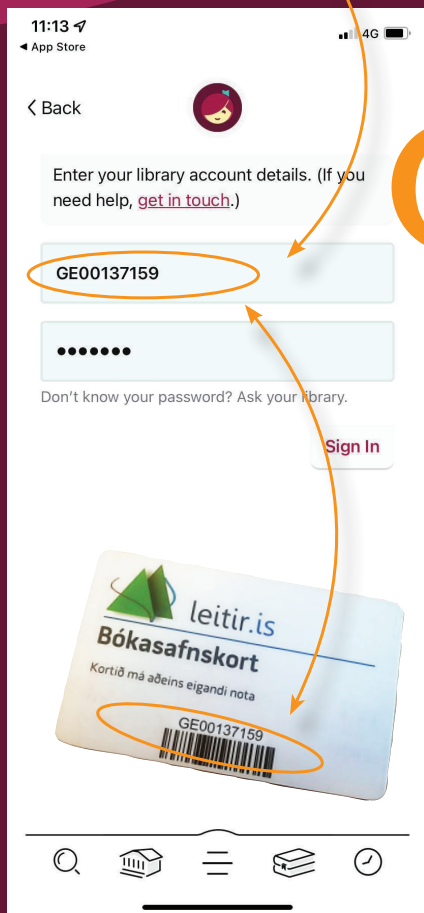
11:13
◀ App Store
4G

< Back

Enter your library account details. (If you need help, get in touch.)

GE00137159

•••••••

Don't know your password? Ask your library.

Sign In

leitir.is
Bókasafnskort
Kortið má aðeins eigandi nota
GE00137159